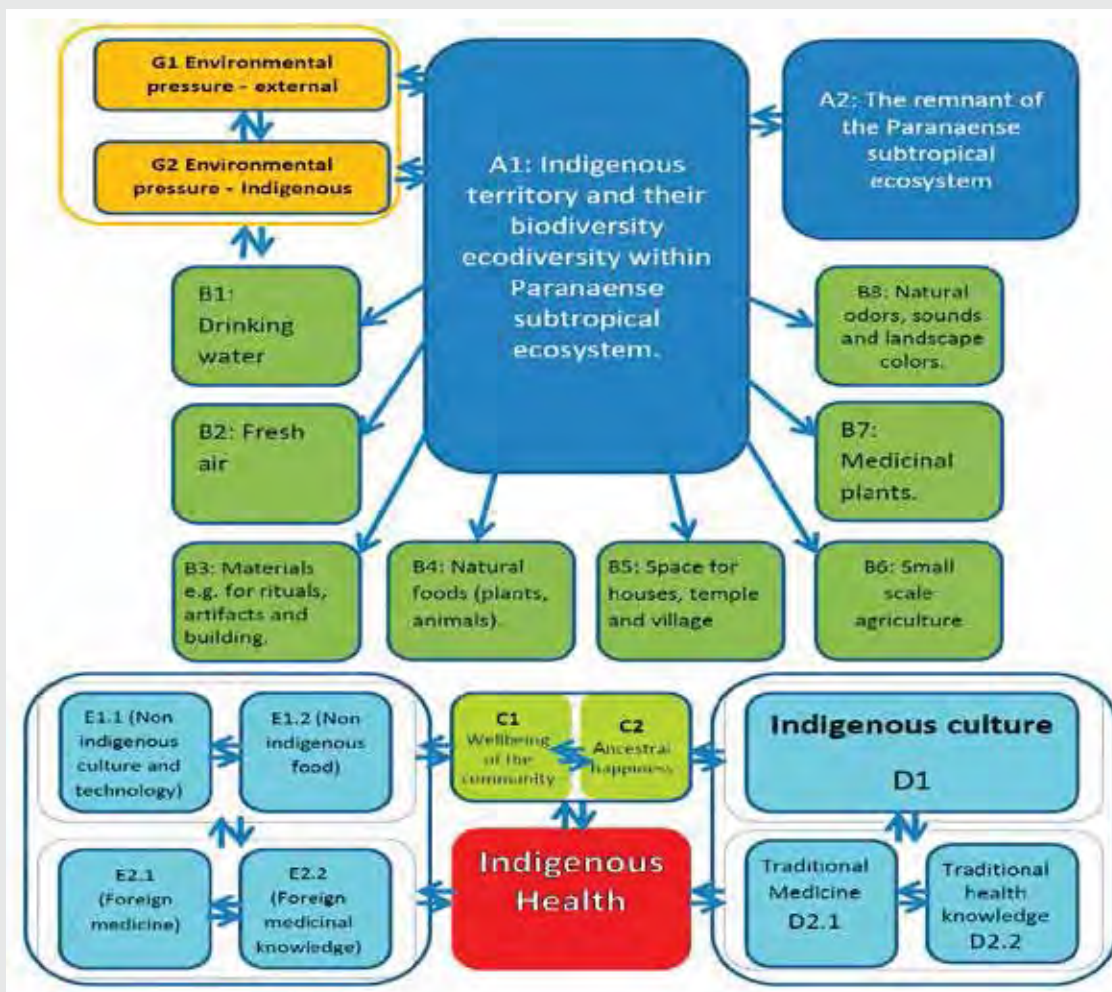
G1 Environmental pressure - external

G2 Environmental pressure - Indigenous

A1: Indigenous territory and their biodiversity ecodiversity within Paranaense subtropical ecosystem.

A2: The remnant of the Paranaense subtropical ecosystem

B1: Drinking water

B2: Fresh air

B8: Natural odors, sounds and landscape colors.

B7: Medicinal plants.

B3: Materials e.g. for rituals, artifacts and building.

B4: Natural foods (plants, animals).

B5: Space for houses, temple and village

B6: Small scale agriculture

E1.1 (Non indigenous culture and technology)

E1.2 (Non indigenous food)

C1 Wellbeing of the community

C2 Ancestral happiness

Indigenous culture D1

E2.1 (Foreign medicine)

E2.2 (Foreign medicinal knowledge)

Indigenous Health

Traditional Medicine D2.1

Traditional health knowledge D2.2